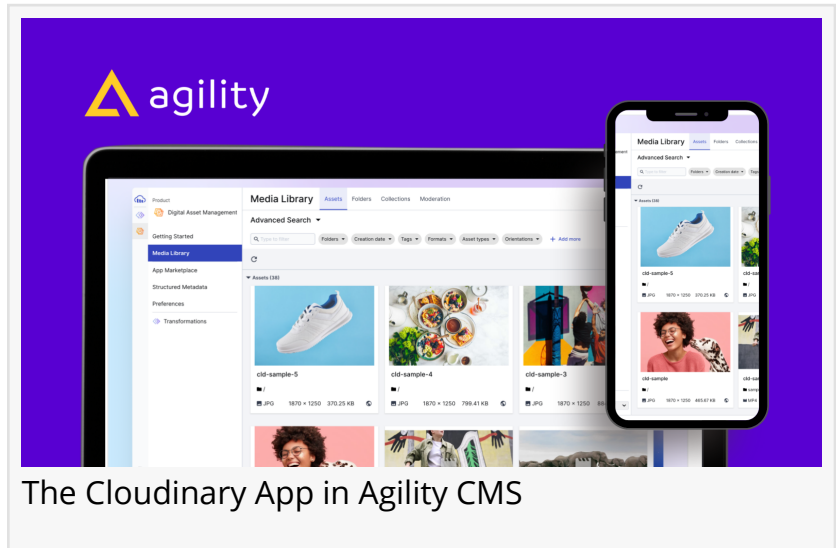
agility

Product
Digital Asset Management
Getting Started
Media Library
App Marketplace
Structured Metadata
Preferences
Transformations

Media Library | Assets | Folders | Collections | Moderation

Advanced Search

Type to filter | Folders | Creation date | Tags | Formats | Asset types | Orientations | + Add more

Assets (38)

cld-sample-5
JPG 1870 × 1250 370.25 KB

cld-sample-4
JPG 1870 × 1250 799.41 KB

cld-sample-3
JPG 1870 × 1250

Media Library | Assets | Folders | Collections
Advanced Search
Type to filter | Folders | Creation date | Tags
Assets (38)
cld-sample-5
JPG 1870 × 1250 370.25 KB
cld-sample
JPG 1870 × 1250 445.67 KB

The Cloudinary App in Agility CMS